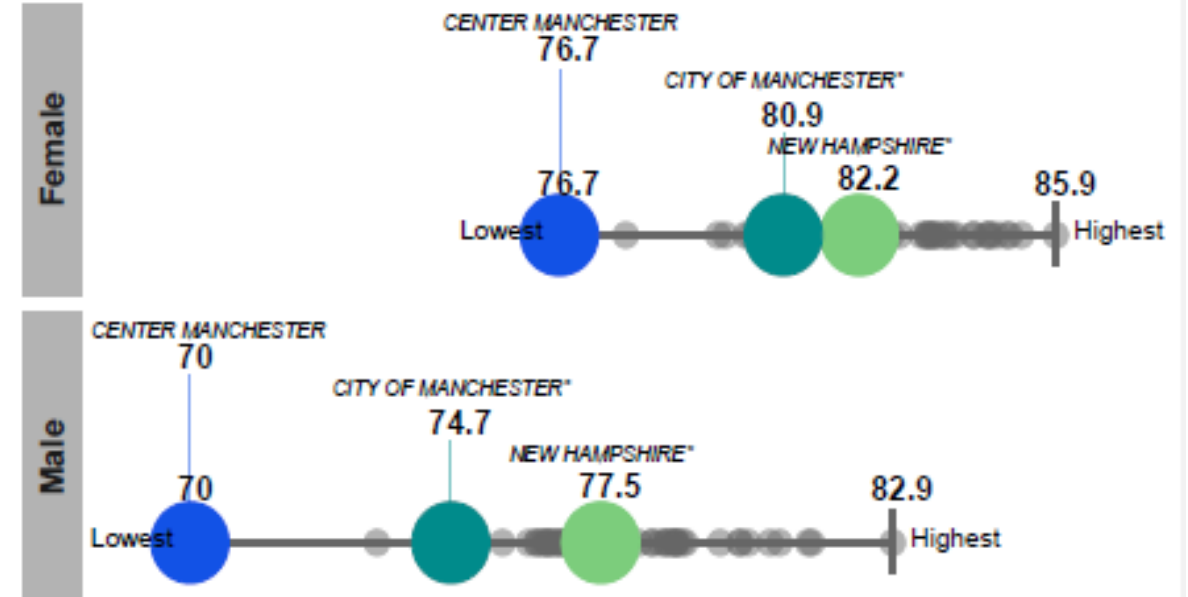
Female

CENTER MANCHESTER
76.7

CITY OF MANCHESTER*
80.9

NEW HAMPSHIRE*
82.2

76.7
Lowest

85.9
Highest

Male

CENTER MANCHESTER
70

CITY OF MANCHESTER*
74.7

NEW HAMPSHIRE*
77.5

70
Lowest

82.9
Highest